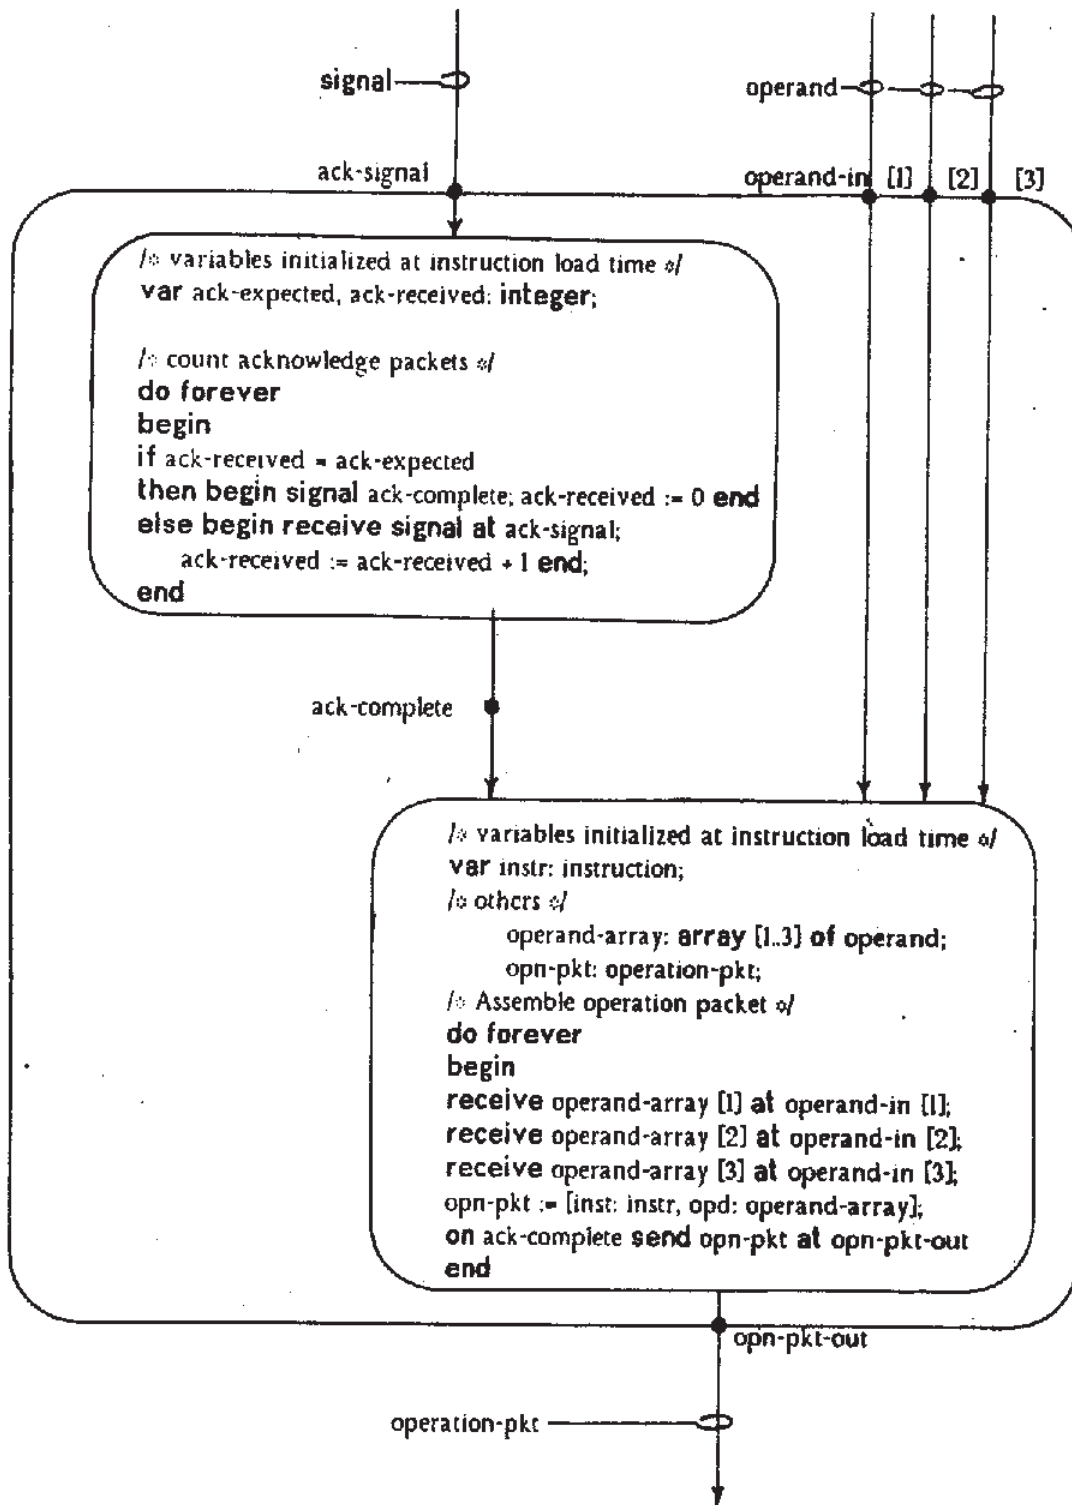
signal

operand

ack-signal

operand-in [1] [2] [3]

/* variables initialized at instruction load time */
var ack-expected, ack-received: integer;

/* count acknowledge packets */
do forever
begin
if ack-received = ack-expected
then begin signal ack-complete; ack-received := 0 end
else begin receive signal at ack-signal;
ack-received := ack-received + 1 end;
end

ack-complete

/* variables initialized at instruction load time */
var instr: instruction;
/* others */
operand-array: array [1..3] of operand;
opn-pkt: operation-pkt;
/* Assemble operation packet */
do forever
begin
receive operand-array [1] at operand-in [1];
receive operand-array [2] at operand-in [2];
receive operand-array [3] at operand-in [3];
opn-pkt := [inst: instr, opd: operand-array];
on ack-complete send opn-pkt at opn-pkt-out
end

opn-pkt-out

operation-pkt